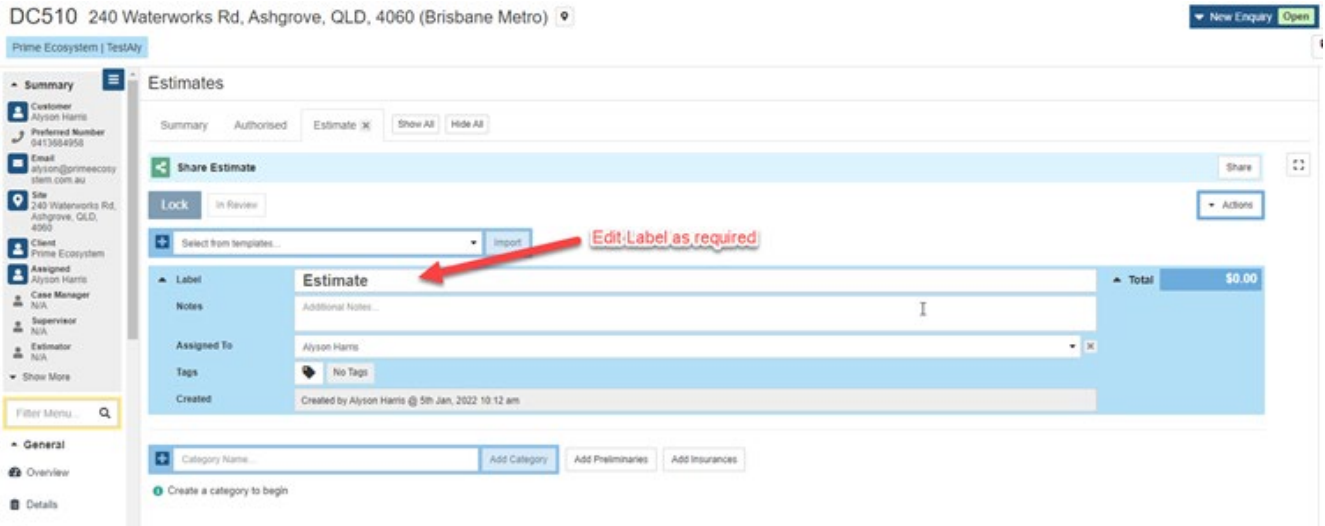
DC510 240 Waterworks Rd, Ashgrove, QLD, 4060 (Brisbane Metro)

New Enquiry Open

Prime Ecosystem | TestAly

Summary

Customer
Alyson Harris

Preferred Number
0413684958

Email
alyson@primeecosystem.com.au

Site
240 Waterworks Rd, Ashgrove, QLD, 4060

Client
Prime Ecosystem

Assigned
Alyson Harris

Case Manager
N/A

Supervisor
N/A

Estimator
N/A

Show More

Filter Menu...

General

Overview

Details

Estimates

Summary Authorised Estimate Show All Hide All

Share Estimate

Share

Lock In Review

Actions

Select from templates... Import

Edit Label as required

Label Estimate

Total $0.00

Notes Additional Notes...

Assigned To Alyson Harris

Tags No Tags

Created Created by Alyson Harris @ 5th Jan, 2022 10:12 am

Category Name... Add Category Add Preliminaries Add Insurances

Create a category to begin